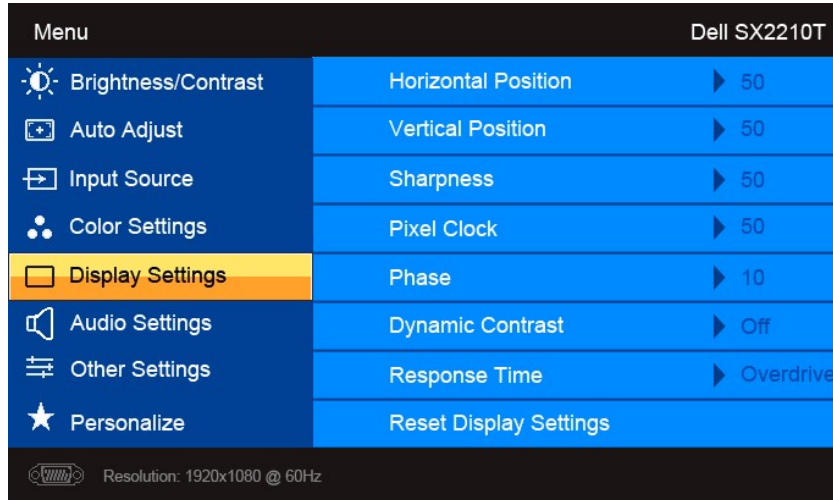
Menu Dell SX2210T

Brightness/Contrast
Auto Adjust
Input Source
Color Settings
Display Settings
Audio Settings
Other Settings
Personalize

| | |
|---|---|
| Horizontal Position | 50 |
| Vertical Position | 50 |
| Sharpness | 50 |
| Pixel Clock | 50 |
| Phase | 10 |
| Dynamic Contrast | Off |
| Response Time | Overdrive |
| Reset Display Settings | |

Resolution: 1920x1080 @ 60Hz